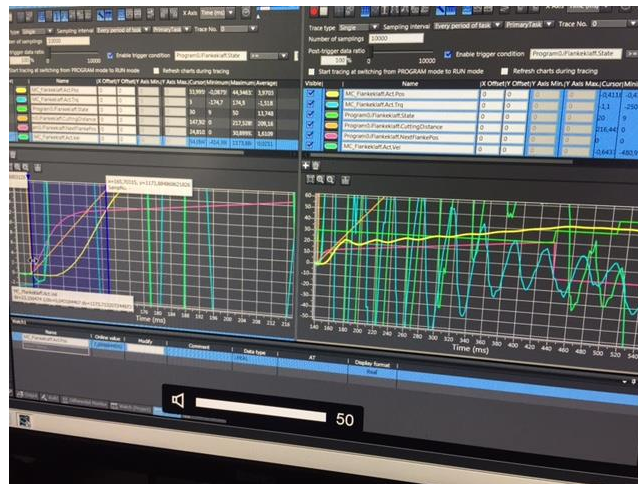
X Axis Time (ms)

Trace type Single Sampling interval Every period of task PrimaryTask Trace No. 0

Number of samplings 10000

Post-trigger data ratio 100 % 0 10000

Enable trigger condition Program0.FlankeklaffState

Start tracing at switching from PROGRAM mode to RUN mode

Refresh charts during tracing

| Visible | | Name | X Offset | Y Offset | Y Axis Min. | Y Axis Max. | Cursor | Minimum | Maximum | Average |
|---|---|---|---|---|---|---|---|---|---|---|
| | | MC_Flankeklaff.Act.Pos | 0 | 0 | | | 11,999 | -0,0878 | 44,9463 | 3,9703 |
| | | MC_Flankeklaff.Act.Trq | 0 | 0 | | | 3 | -174,7 | 174,5 | -1,518 |
| | | Program0.Flankeklaff.State | 0 | 0 | | | 50 | 0 | 50 | 13,749 |
| | | Program0.Flankeklaff.CuttingDistance | 0 | 0 | | | 147,92 | 0 | 217,328 | 209,11 |
| | | Program0.Flankeklaff.NextFlankePos | 0 | 0 | | | 24,810 | 0 | 30,8995 | 1,6109 |
| | | MC_Flankeklaff.Act.Vel | 0 | 0 | | | 54,694 | -414,99 | 1175,89 | 0,0051 |

| Visible | | Name | X Offset | Y Offset | Y Axis Min. | Y Axis Max. | Cursor | Mini |
|---|---|---|---|---|---|---|---|---|
| | | MC_Flankeklaff.Act.Pos | 0 | 0 | | | -0,4116 | -0,4 |
| | | MC_Flankeklaff.Act.Trq | 0 | 0 | | | -1,1 | -25 |
| | | Program0.Flankeklaff.State | 0 | 0 | | | 10 | 9 |
| | | Program0.Flankeklaff.CuttingDistance | 0 | 0 | | | 216,44 | 0 |
| | | Program0.Flankeklaff.NextFlankePos | 0 | 0 | | | 0 | 0 |
| | | MC_Flankeklaff.Act.Vel | 0 | 0 | | | -0,643 | -480,9 |

x=160,70315, y=1171,884808621826
Samplin

MC_Flankeklaff.Act.Vel
x=161,208419 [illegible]

170 180 190 200 210 220
Time (ms)

60 50 40 30 20 10 0 -10 -20 -30 -40 -50 -60
140 160 180 200 220 240 260 280 300 320 340 360 380 400 420 440 460 480 500 520 540 560 580 600 620
Time (ms)

Watch1
Name | Online value | Modify | Comment | Data type | AT | Display format
MC_Flankeklaff.Act.Pos | Real

50